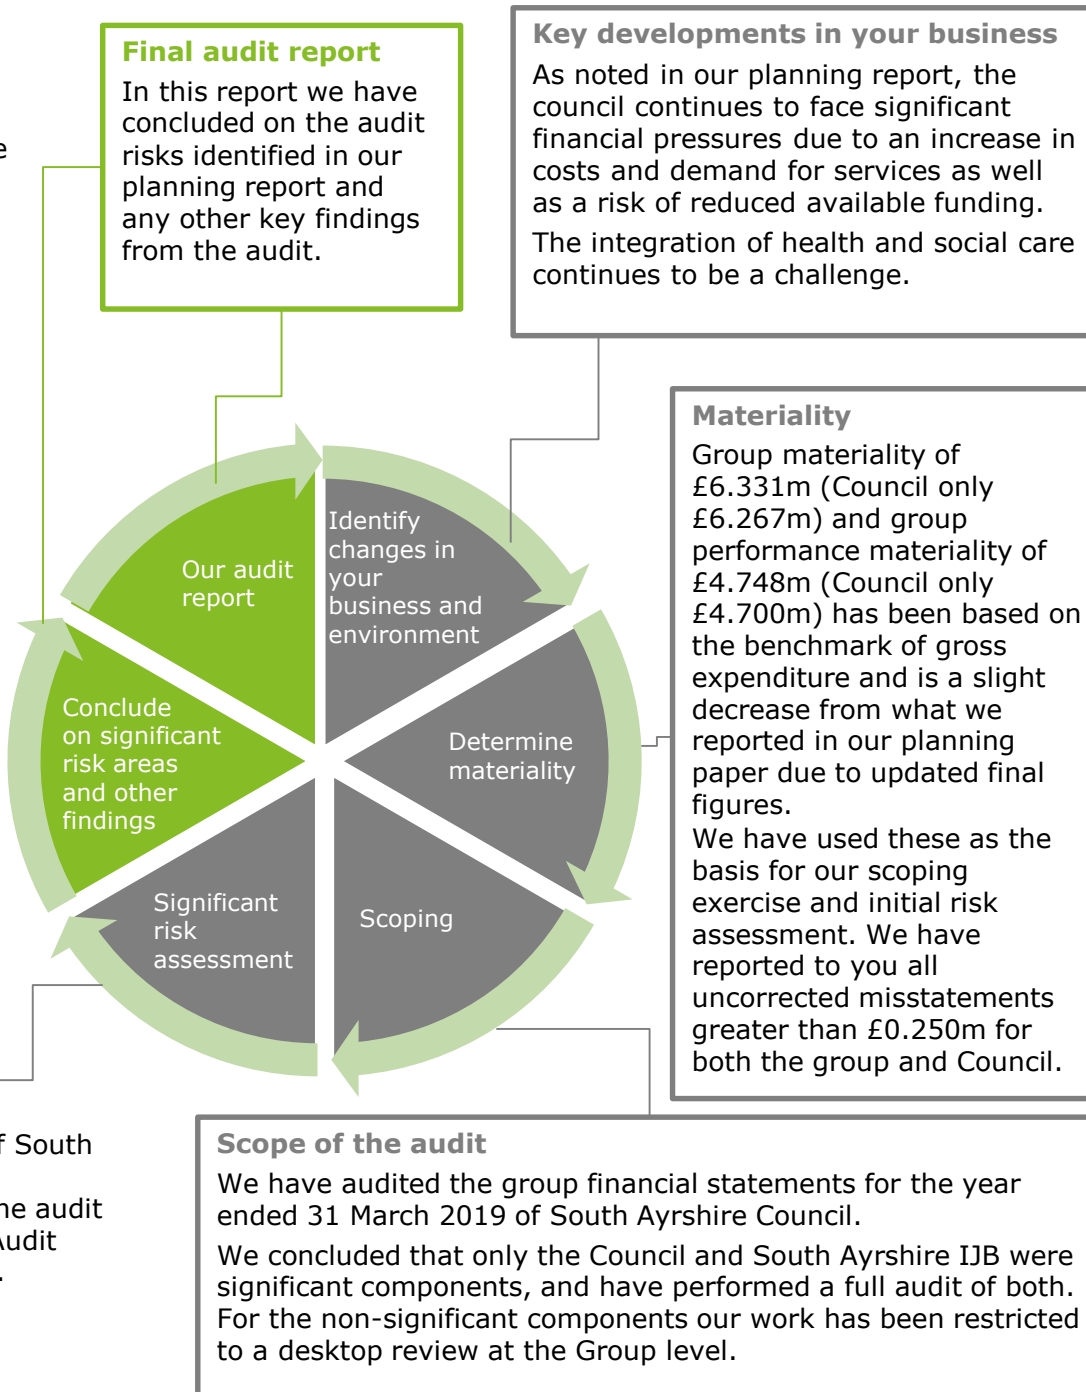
e

Final audit report
In this report we have concluded on the audit risks identified in our planning report and any other key findings from the audit.

Key developments in your business
As noted in our planning report, the council continues to face significant financial pressures due to an increase in costs and demand for services as well as a risk of reduced available funding.
The integration of health and social care continues to be a challenge.

Our audit report

Identify changes in your business and environment

Determine materiality

Scoping

Significant risk assessment

Conclude on significant risk areas and other findings

Materiality
Group materiality of £6.331m (Council only £6.267m) and group performance materiality of £4.748m (Council only £4.700m) has been based on the benchmark of gross expenditure and is a slight decrease from what we reported in our planning paper due to updated final figures.
We have used these as the basis for our scoping exercise and initial risk assessment. We have reported to you all uncorrected misstatements greater than £0.250m for both the group and Council.

f South

ne audit
Audit
.

Scope of the audit
We have audited the group financial statements for the year ended 31 March 2019 of South Ayrshire Council.
We concluded that only the Council and South Ayrshire IJB were significant components, and have performed a full audit of both. For the non-significant components our work has been restricted to a desktop review at the Group level.